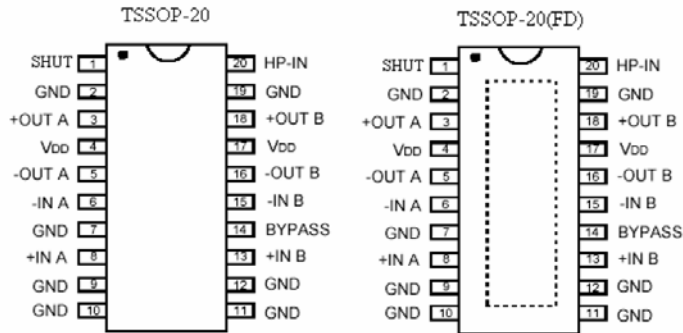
TSSOP-20

SHUT 1
GND 2
+OUT A 3
VDD 4
-OUT A 5
-IN A 6
GND 7
+IN A 8
GND 9
GND 10

20 HP-IN
19 GND
18 +OUT B
17 VDD
16 -OUT B
15 -IN B
14 BYPASS
13 +IN B
12 GND
11 GND

TSSOP-20(FD)

SHUT 1
GND 2
+OUT A 3
VDD 4
-OUT A 5
-IN A 6
GND 7
+IN A 8
GND 9
GND 10

20 HP-IN
19 GND
18 +OUT B
17 VDD
16 -OUT B
15 -IN B
14 BYPASS
13 +IN B
12 GND
11 GND